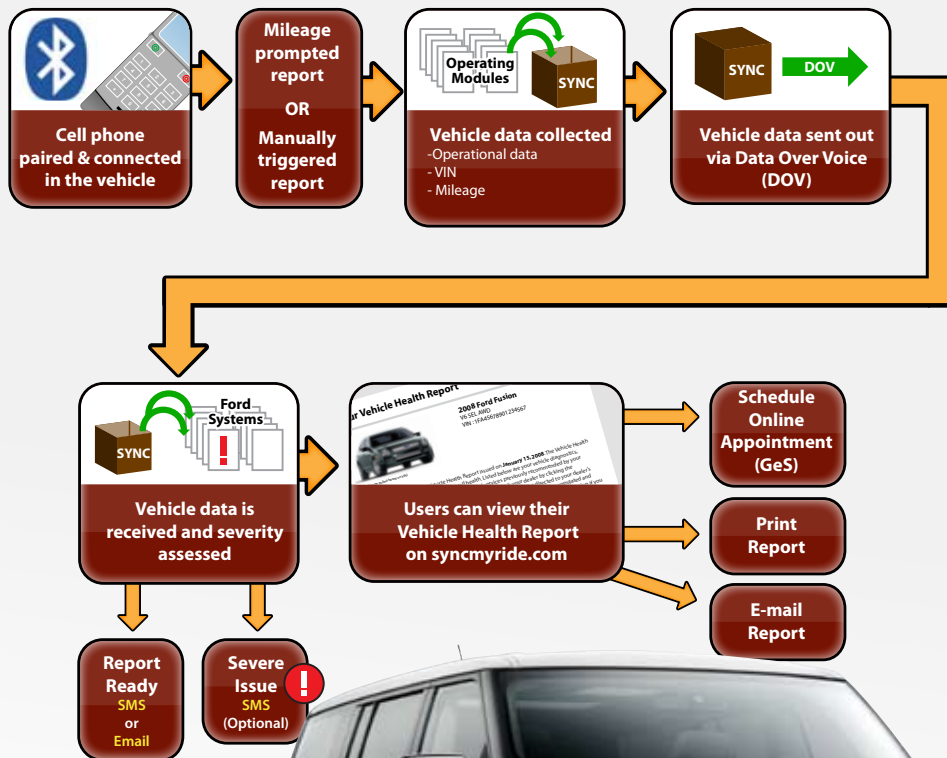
Cell phone paired & connected in the vehicle

Mileage prompted report

OR

Manually triggered report

Operating Modules

SYNC

Vehicle data collected

-Operational data
- VIN
- Mileage

SYNC

DOV

Vehicle data sent out via Data Over Voice (DOV)

SYNC

Ford Systems

!

Vehicle data is received and severity assessed

ur Vehicle Health Report

2008 Ford Fusion
V6 SEL AWD
VIN : 1FA4567890123456​7

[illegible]

Users can view their Vehicle Health Report on syncmyride.com

Schedule Online Appointment (GeS)

Print Report

E-mail Report

Report Ready
SMS
or
Email

Severe Issue
SMS
(Optional)

!